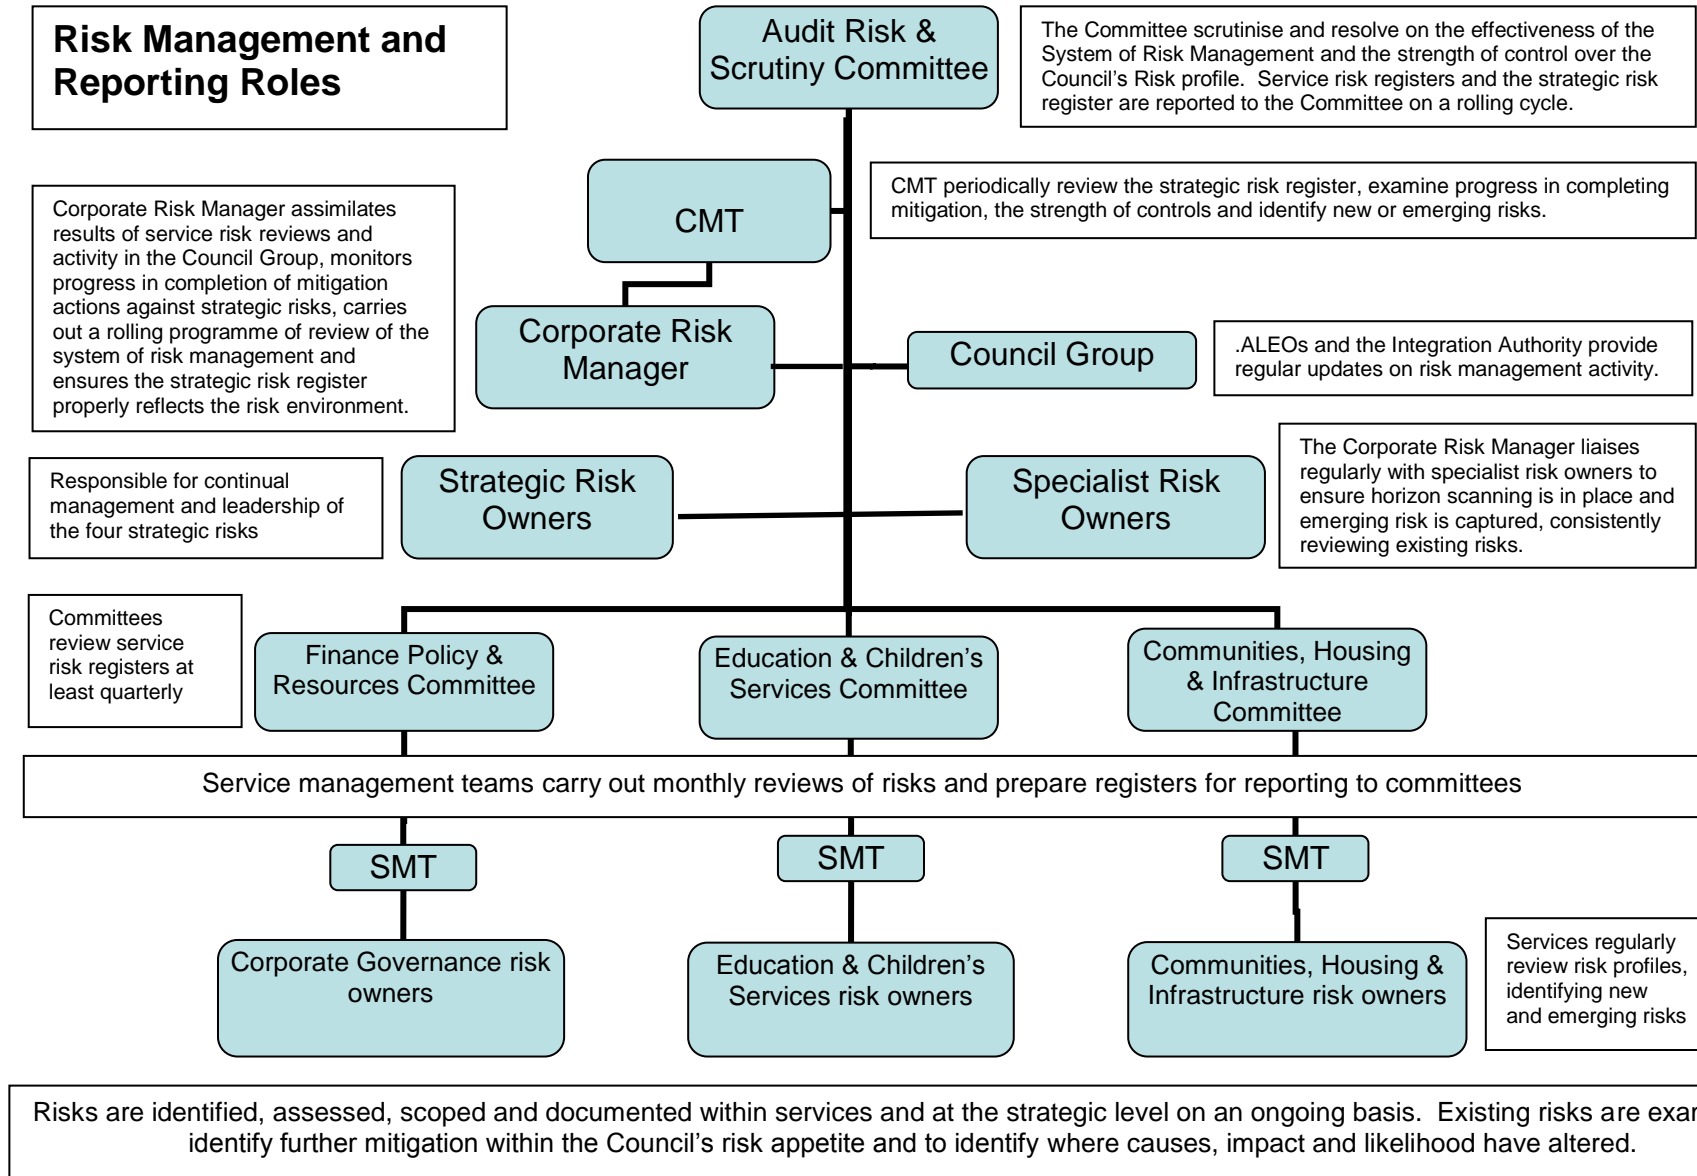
Risk Management and Reporting Roles

Audit Risk & Scrutiny Committee

The Committee scrutinise and resolve on the effectiveness of the System of Risk Management and the strength of control over the Council's Risk profile. Service risk registers and the strategic risk register are reported to the Committee on a rolling cycle.

CMT

CMT periodically review the strategic risk register, examine progress in completing mitigation, the strength of controls and identify new or emerging risks.

Corporate Risk Manager assimilates results of service risk reviews and activity in the Council Group, monitors progress in completion of mitigation actions against strategic risks, carries out a rolling programme of review of the system of risk management and ensures the strategic risk register properly reflects the risk environment.

Corporate Risk Manager

Council Group

.ALEOs and the Integration Authority provide regular updates on risk management activity.

Responsible for continual management and leadership of the four strategic risks

Strategic Risk Owners

Specialist Risk Owners

The Corporate Risk Manager liaises regularly with specialist risk owners to ensure horizon scanning is in place and emerging risk is captured, consistently reviewing existing risks.

Committees review service risk registers at least quarterly

Finance Policy & Resources Committee

Education & Children's Services Committee

Communities, Housing & Infrastructure Committee

Service management teams carry out monthly reviews of risks and prepare registers for reporting to committees

SMT

SMT

SMT

Corporate Governance risk owners

Education & Children's Services risk owners

Communities, Housing & Infrastructure risk owners

Services regularly review risk profiles, identifying new and emerging risks

Risks are identified, assessed, scoped and documented within services and at the strategic level on an ongoing basis. Existing risks are exa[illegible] identify further mitigation within the Council's risk appetite and to identify where causes, impact and likelihood have altered.